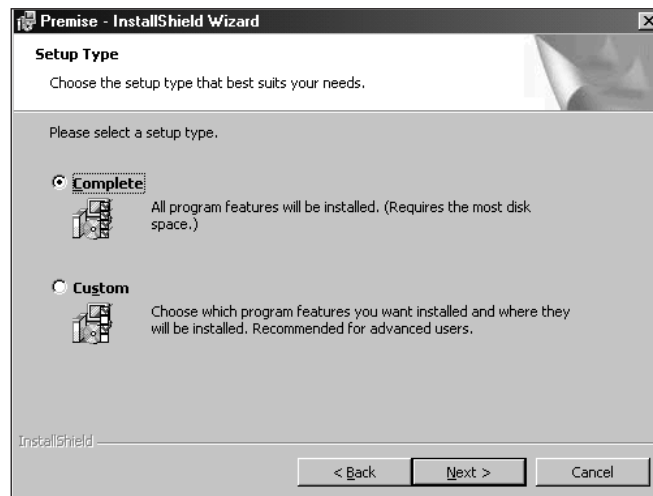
Premise - InstallShield Wizard

Setup Type

Choose the setup type that best suits your needs.

Please select a setup type.

Complete

All program features will be installed. (Requires the most disk space.)

Custom

Choose which program features you want installed and where they will be installed. Recommended for advanced users.

InstallShield

< Back

Next >

Cancel